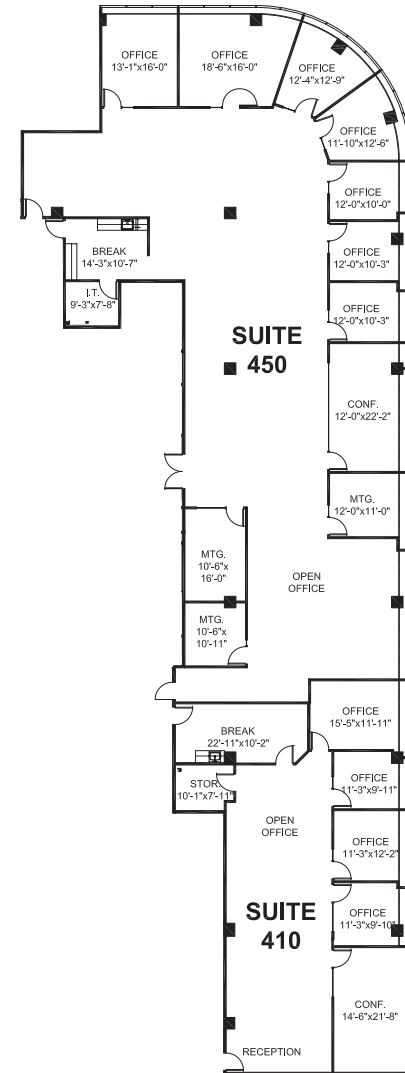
OFFICE
13'-1"x16'-0"

OFFICE
18'-6"x16'-0"

OFFICE
12'-4"x12'-9"

OFFICE
11'-10"x12'-6"

OFFICE
12'-0"x10'-0"

BREAK
14'-3"x10'-7"

I.T.
9'-3"x7'-8"

OFFICE
12'-0"x10'-3"

OFFICE
12'-0"x10'-3"

SUITE
450

CONF.
12'-0"x22'-2"

MTG.
12'-0"x11'-0"

MTG.
10'-6"x
16'-0"

OPEN
OFFICE

MTG.
10'-6"x
10'-11"

OFFICE
15'-5"x11'-11"

BREAK
22'-11"x10'-2"

STOR.
10'-1"x7'-11"

OFFICE
11'-3"x9'-11"

OPEN
OFFICE

OFFICE
11'-3"x12'-2"

SUITE
410

OFFICE
11'-3"x9'-10"

CONF.
14'-6"x21'-8"

RECEPTION